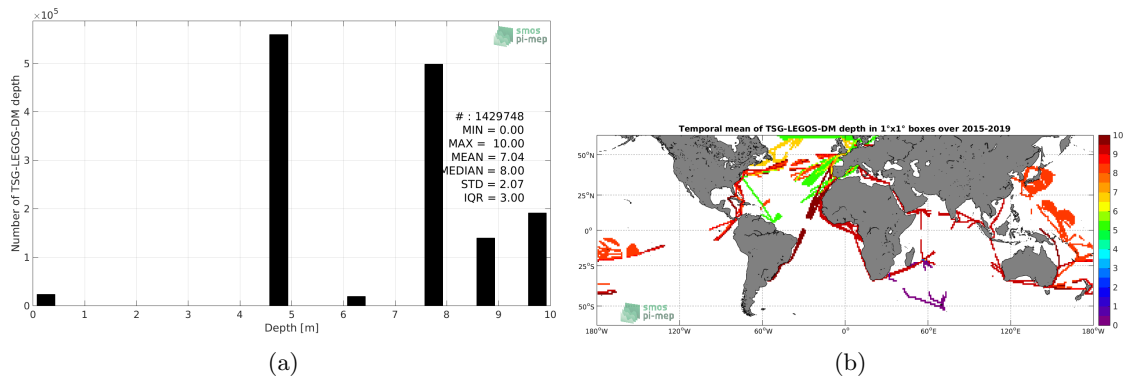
$\times10^5$

smos pi-mep

Number of TSG-LEGOS-DM depth

5
4
3
2
1
0

# : 1429748
MIN = 0.00
MAX = 10.00
MEAN = 7.04
MEDIAN = 8.00
STD = 2.07
IQR = 3.00

0 1 2 3 4 5 6 7 8 9 10
Depth [m]

(a)

Temporal mean of TSG-LEGOS-DM depth in 1°x1° boxes over 2015-2019

50°N
25°N
0°
25°S
50°S

180°W 120°W 60°W 0° 60°E 120°E 180°W

10
9
8
7
6
5
4
3
2
1
0

smos pi-mep

(b)